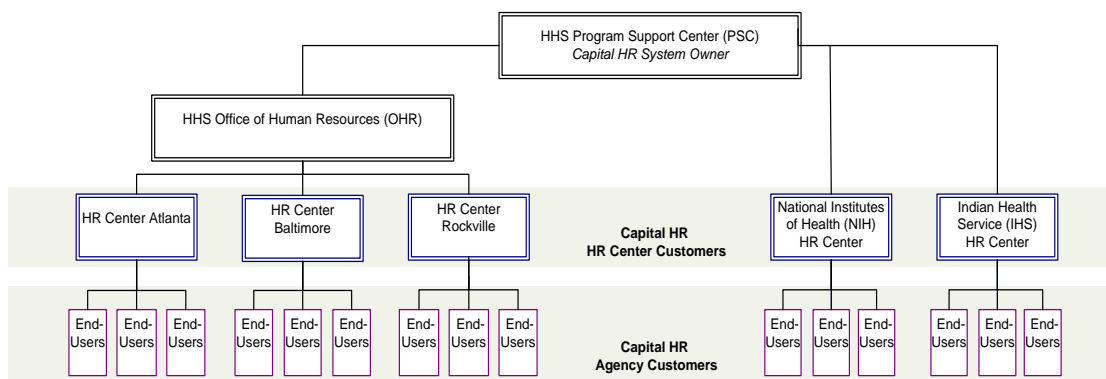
HHS Program Support Center (PSC)
*Capital HR System Owner*

HHS Office of Human Resources (OHR)

HR Center Atlanta

HR Center Baltimore

HR Center Rockville

**Capital HR**
**HR Center Customers**

National Institutes of Health (NIH) HR Center

Indian Health Service (IHS) HR Center

End-Users

End-Users

End-Users

End-Users

End-Users

End-Users

End-Users

End-Users

End-Users

**Capital HR**
**Agency Customers**

End-Users

End-Users

End-Users

End-Users

End-Users

End-Users